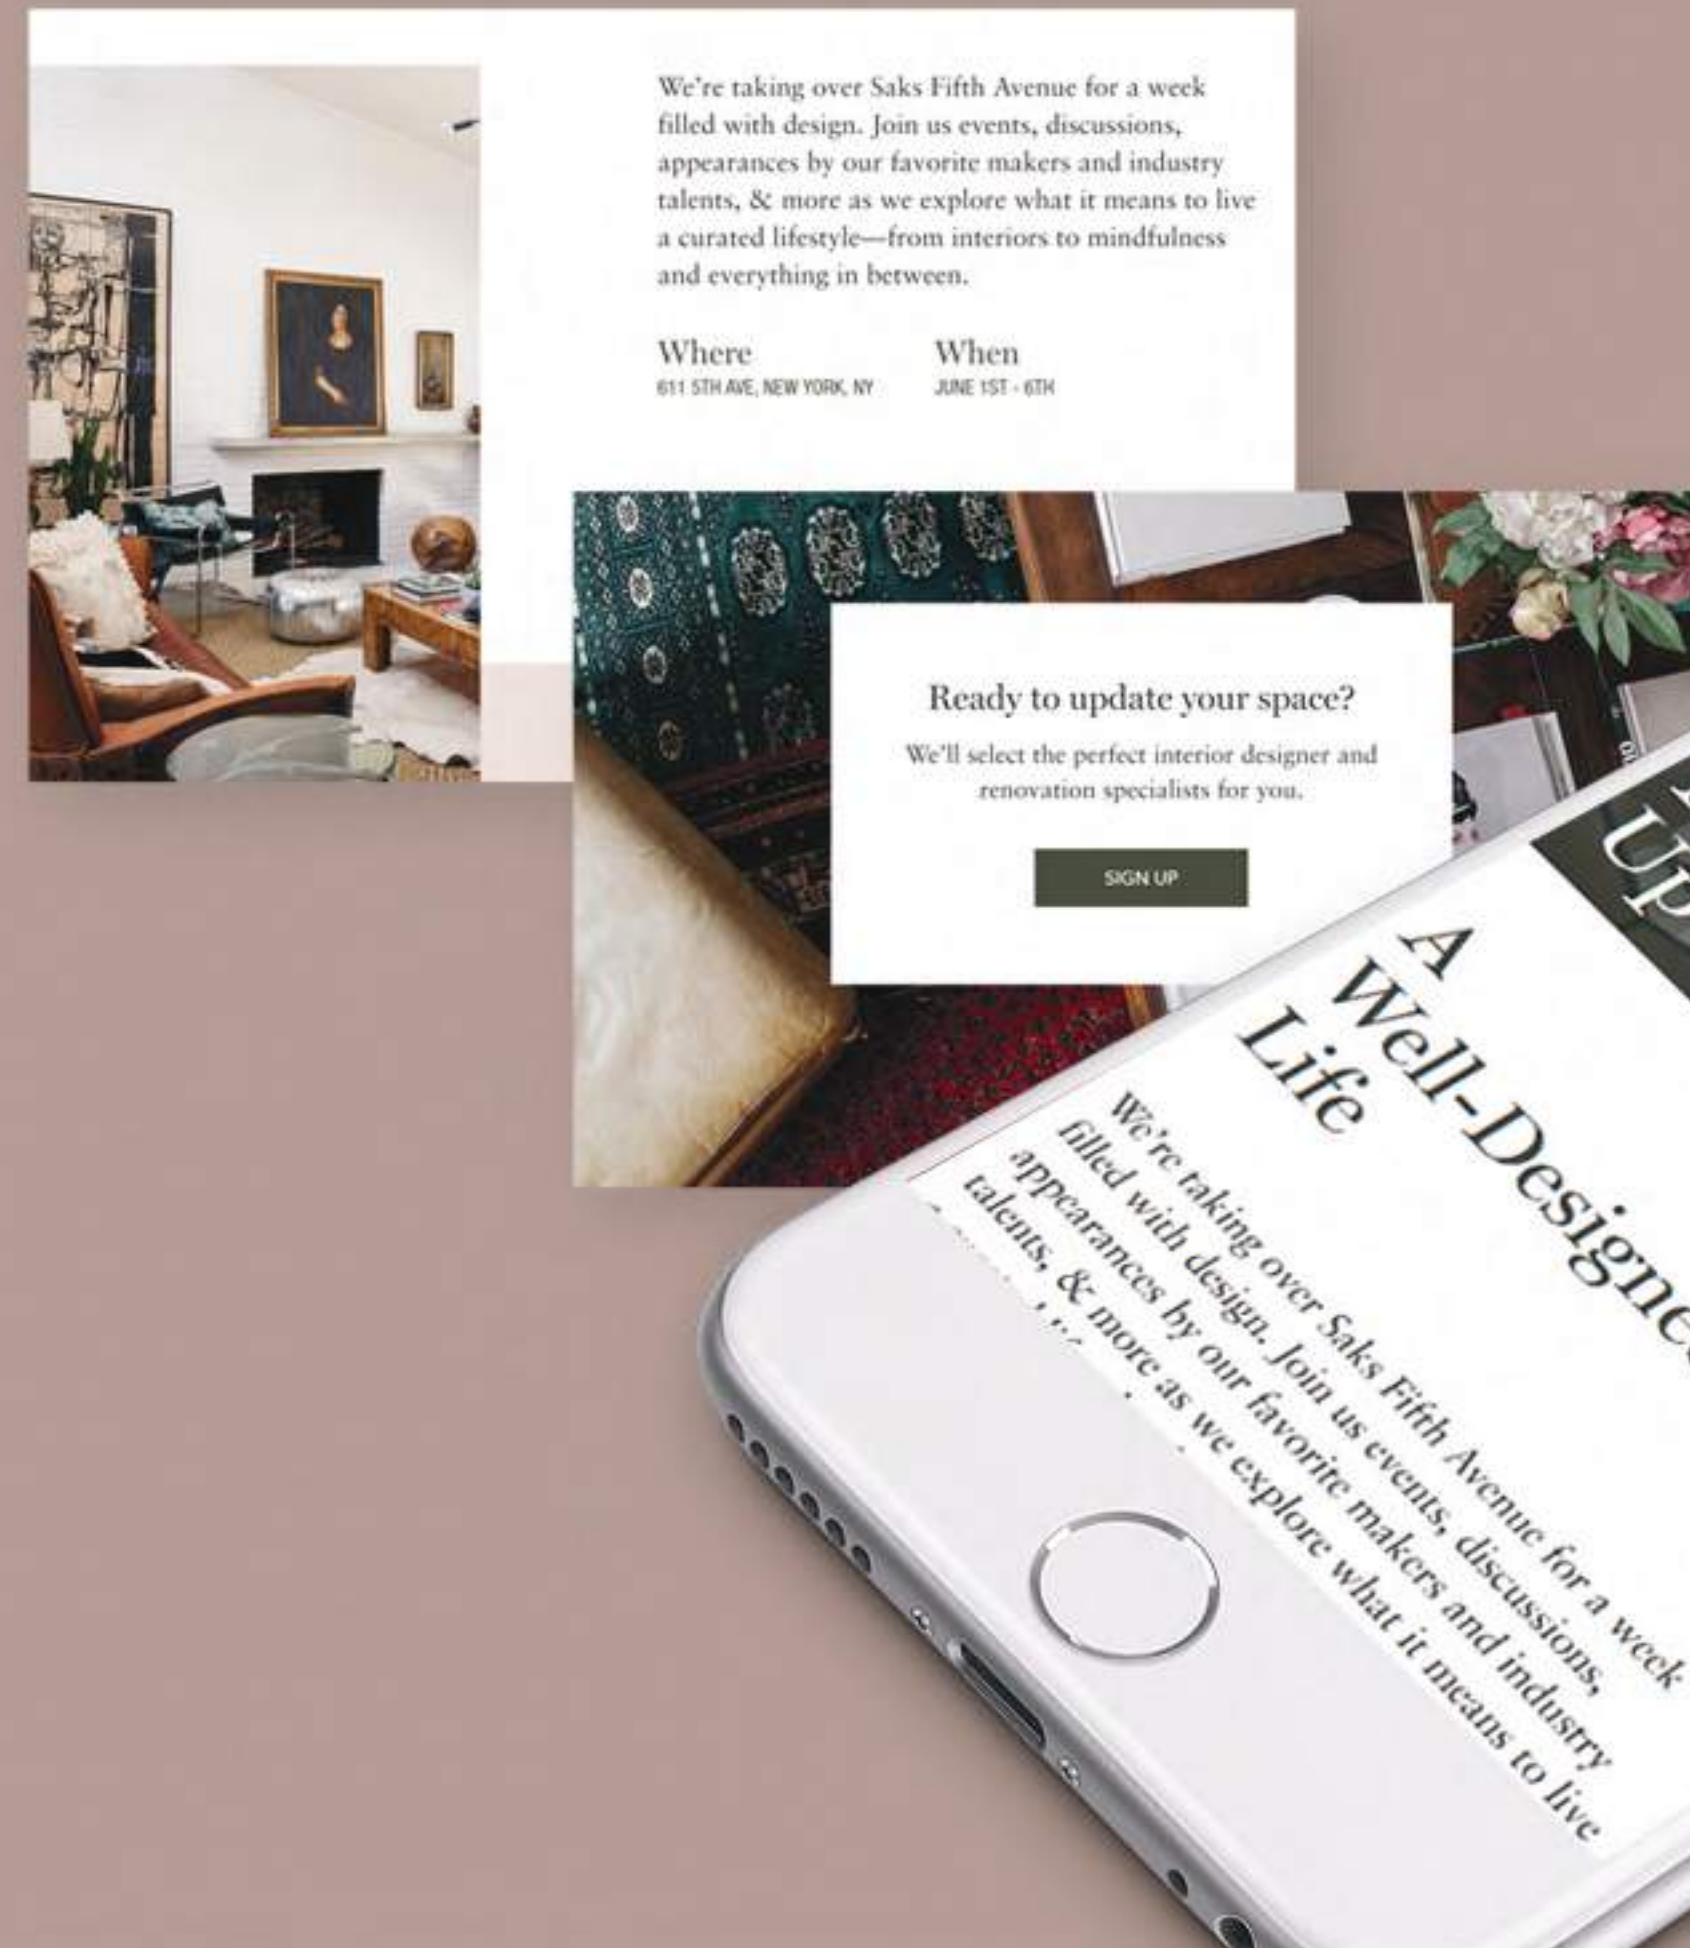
We're taking over Saks Fifth Avenue for a week filled with design. Join us events, discussions, appearances by our favorite makers and industry talents, & more as we explore what it means to live a curated lifestyle—from interiors to mindfulness and everything in between.

Where
611 5TH AVE, NEW YORK, NY

When
JUNE 1ST - 6TH

Ready to update your space?

We'll select the perfect interior designer and renovation specialists for you.

SIGN UP

UP

A Well-Designe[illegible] Life

We're taking over Saks Fifth Avenue for a week filled with design. Join us events, discussions, appearances by our favorite makers and industry talents, & more as we explore what it means to live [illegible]